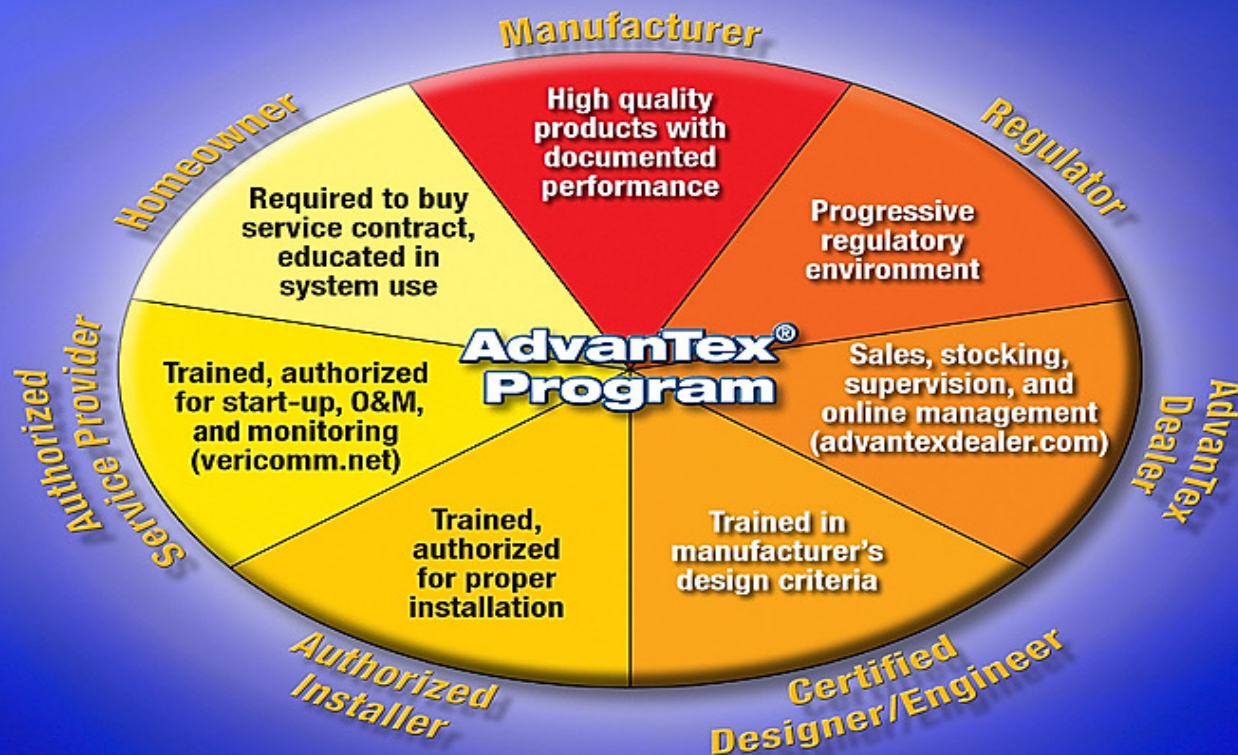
Manufacturer

High quality products with documented performance

Regulator

Progressive regulatory environment

AdvanTex Dealer

Sales, stocking, supervision, and online management (advantexdealer.com)

Certified Designer/Engineer

Trained in manufacturer's design criteria

Authorized Installer

Trained, authorized for proper installation

Authorized Service Provider

Trained, authorized for start-up, O&M, and monitoring (vericomm.net)

Homeowner

Required to buy service contract, educated in system use

AdvanTex® Program